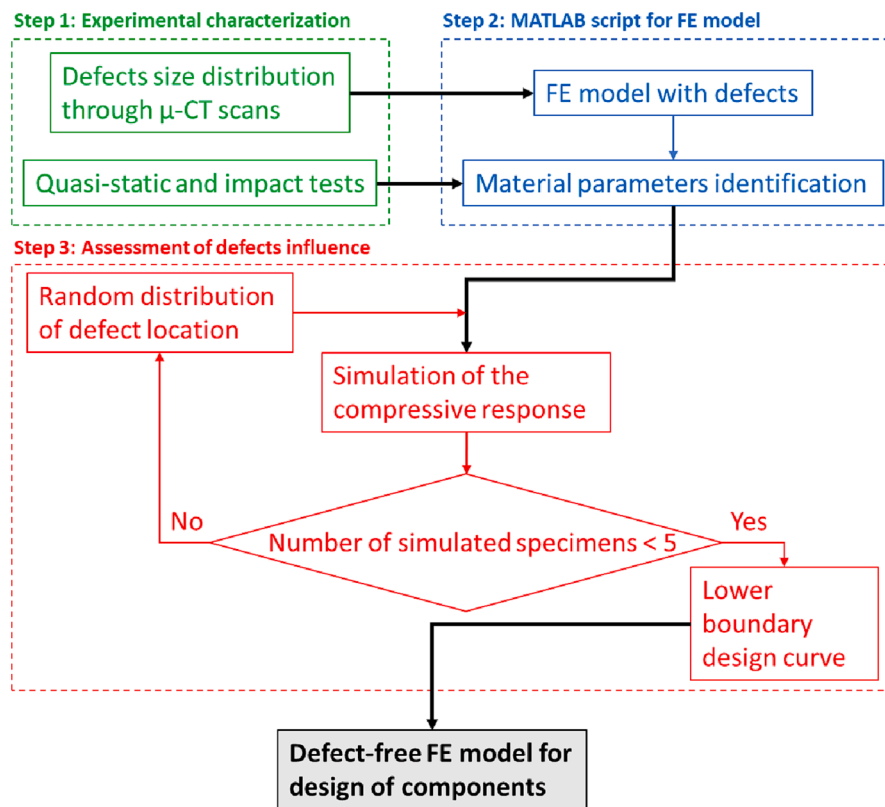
Step 1: Experimental characterization

Defects size distribution through μ-CT scans

Quasi-static and impact tests

Step 2: MATLAB script for FE model

FE model with defects

Material parameters identification

Step 3: Assessment of defects influence

Random distribution of defect location

Simulation of the compressive response

No

Number of simulated specimens < 5

Yes

Lower boundary design curve

Defect-free FE model for design of components